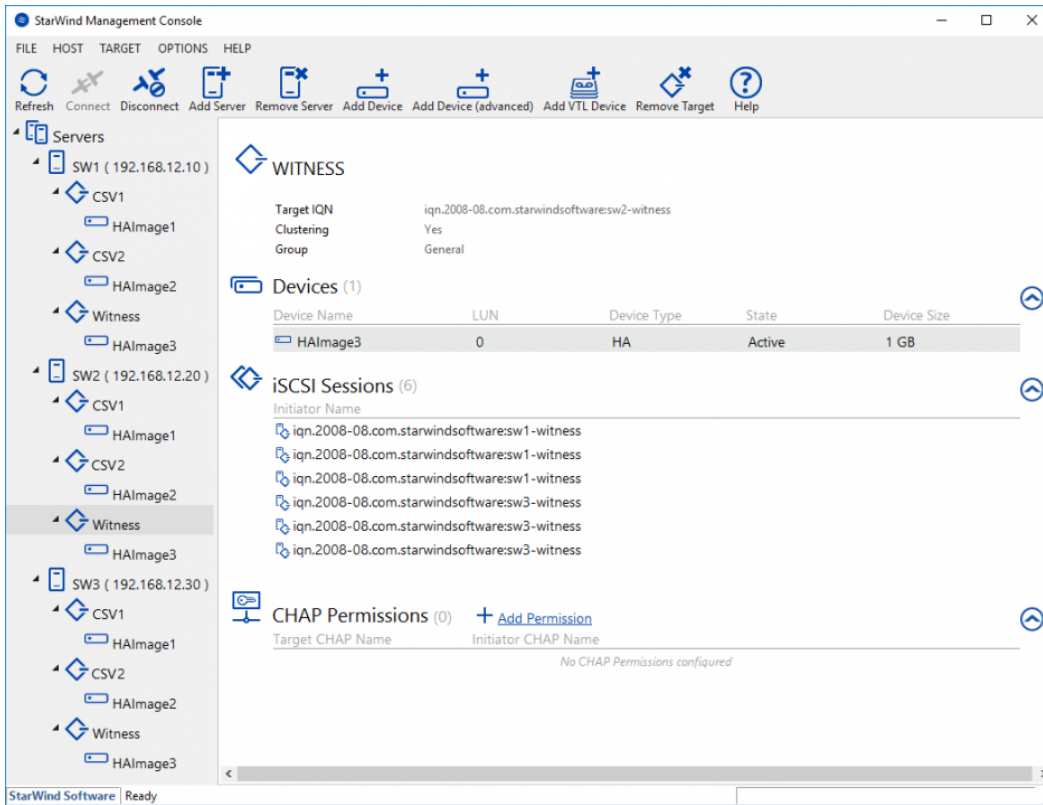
StarWind Management Console

FILE HOST TARGET OPTIONS HELP

Refresh Connect Disconnect Add Server Remove Server Add Device Add Device (advanced) Add VTL Device Remove Target Help

Servers
SW1 ( 192.168.12.10 )
CSV1
HAImage1
CSV2
HAImage2
Witness
HAImage3
SW2 ( 192.168.12.20 )
CSV1
HAImage1
CSV2
HAImage2
Witness
HAImage3
SW3 ( 192.168.12.30 )
CSV1
HAImage1
CSV2
HAImage2
Witness
HAImage3

WITNESS

Target IQN iqn.2008-08.com.starwindsoftware:sw2-witness
Clustering Yes
Group General

Devices (1)

| Device Name | LUN | Device Type | State | Device Size |
|---|---|---|---|---|
| HAImage3 | 0 | HA | Active | 1 GB |

iSCSI Sessions (6)
Initiator Name
iqn.2008-08.com.starwindsoftware:sw1-witness
iqn.2008-08.com.starwindsoftware:sw1-witness
iqn.2008-08.com.starwindsoftware:sw1-witness
iqn.2008-08.com.starwindsoftware:sw3-witness
iqn.2008-08.com.starwindsoftware:sw3-witness
iqn.2008-08.com.starwindsoftware:sw3-witness

CHAP Permissions (0) + Add Permission
Target CHAP Name Initiator CHAP Name
No CHAP Permissions configured

StarWind Software Ready